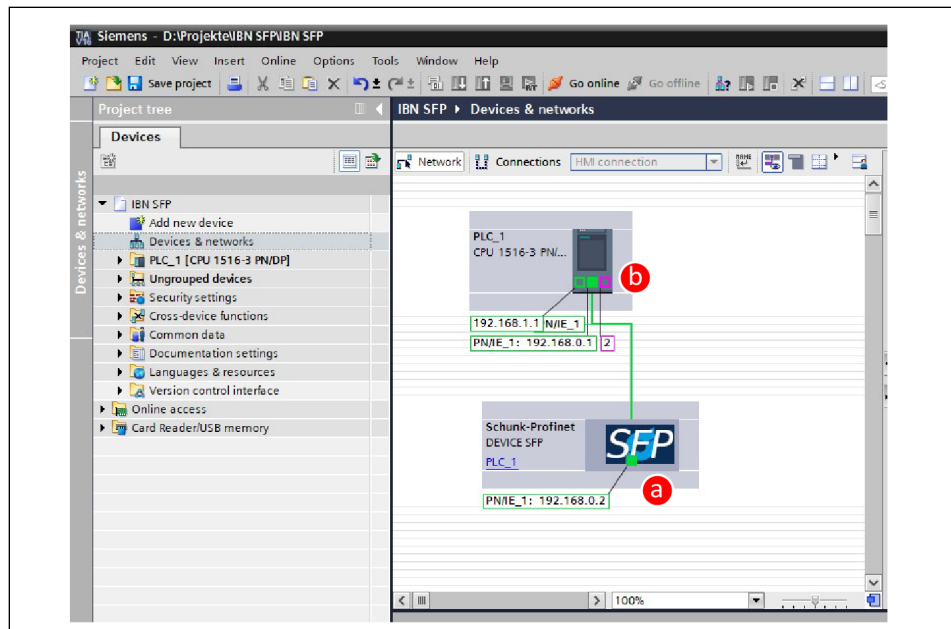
Siemens - D:\Projekte\IBN SFP\IBN SFP

Project Edit View Insert Online Options Tools Window Help

Save project Go online Go offline

Project tree

Devices

Devices & networks

IBN SFP
Add new device
Devices & networks
PLC_1 [CPU 1516-3 PN/DP]
Ungrouped devices
Security settings
Cross-device functions
Common data
Documentation settings
Languages & resources
Version control interface
Online access
Card Reader/USB memory

IBN SFP ▸ Devices & networks

Network Connections HMI connection

PLC_1
CPU 1516-3 PN/...

b

192.168.1.1 N/IE_1
PN/IE_1: 192.168.0.1 2

Schunk-Profinet
DEVICE SFP
PLC_1

SFP

a

PN/IE_1: 192.168.0.2

100%